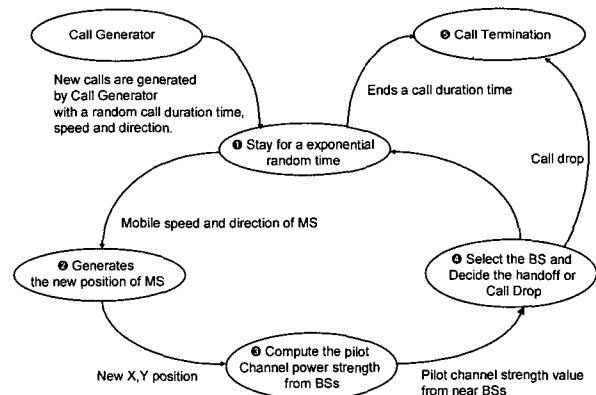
Call Generator

❺ Call Termination

New calls are generated by Call Generator with a random call duration time, speed and direction.

Ends a call duration time

❶ Stay for a exponential random time

Call drop

Mobile speed and direction of MS

❷ Generates the new position of MS

❹ Select the BS and Decide the handoff or Call Drop

❸ Compute the pilot Channel power strength from BSs

New X,Y position

Pilot channel strength value from near BSs